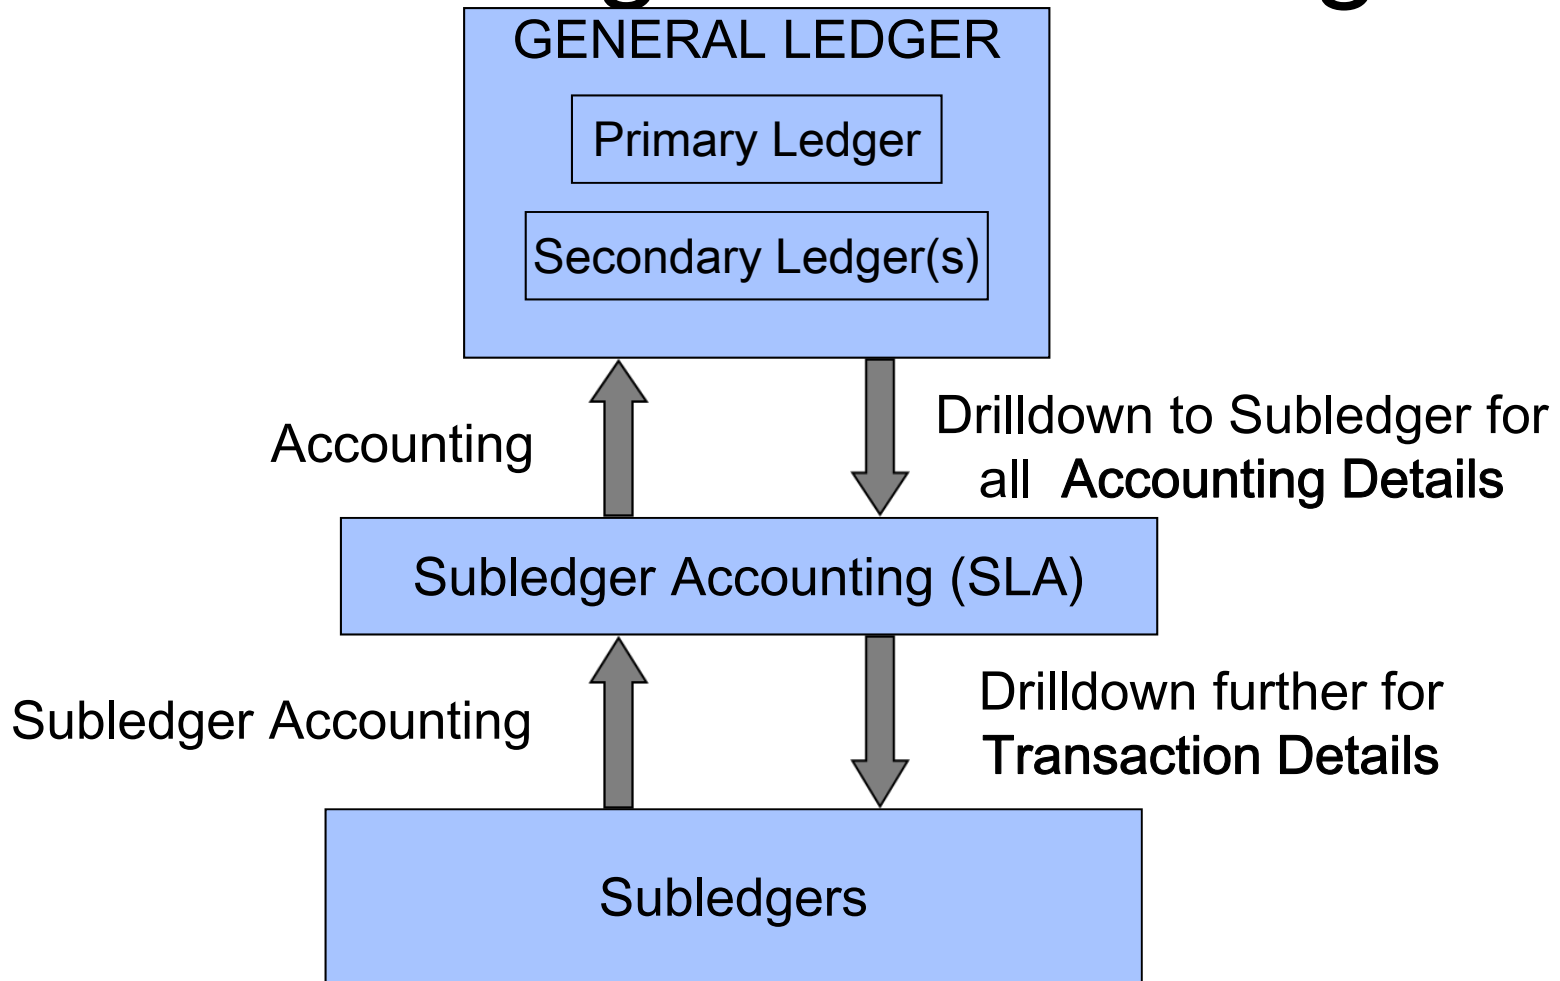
GENERAL LEDGER

Primary Ledger

Secondary Ledger(s)

Accounting

Drilldown to Subledger for all **Accounting Details**

Subledger Accounting (SLA)

Subledger Accounting

Drilldown further for **Transaction Details**

Subledgers